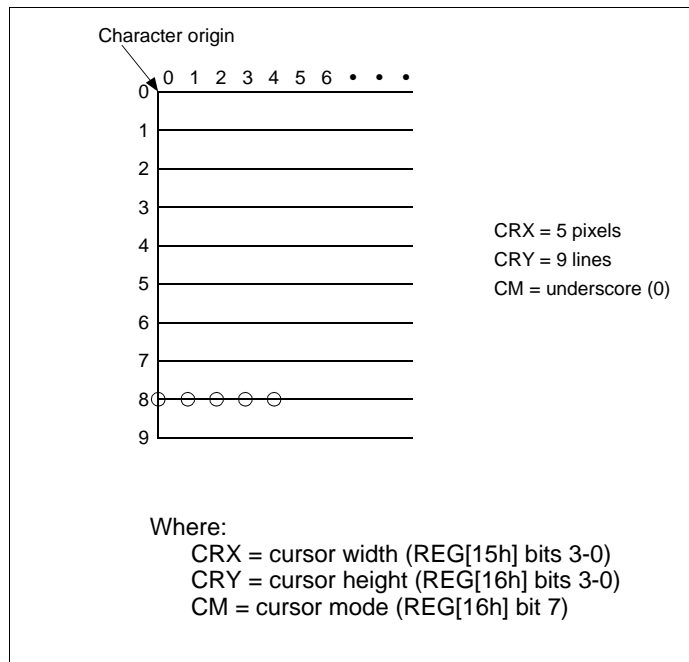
Character origin

0 1 2 3 4 5 6 • • •

0
1
2
3
4
5
6
7
8
9

CRX = 5 pixels
CRY = 9 lines
CM = underscore (0)

Where:
CRX = cursor width (REG[15h] bits 3-0)
CRY = cursor height (REG[16h] bits 3-0)
CM = cursor mode (REG[16h] bit 7)